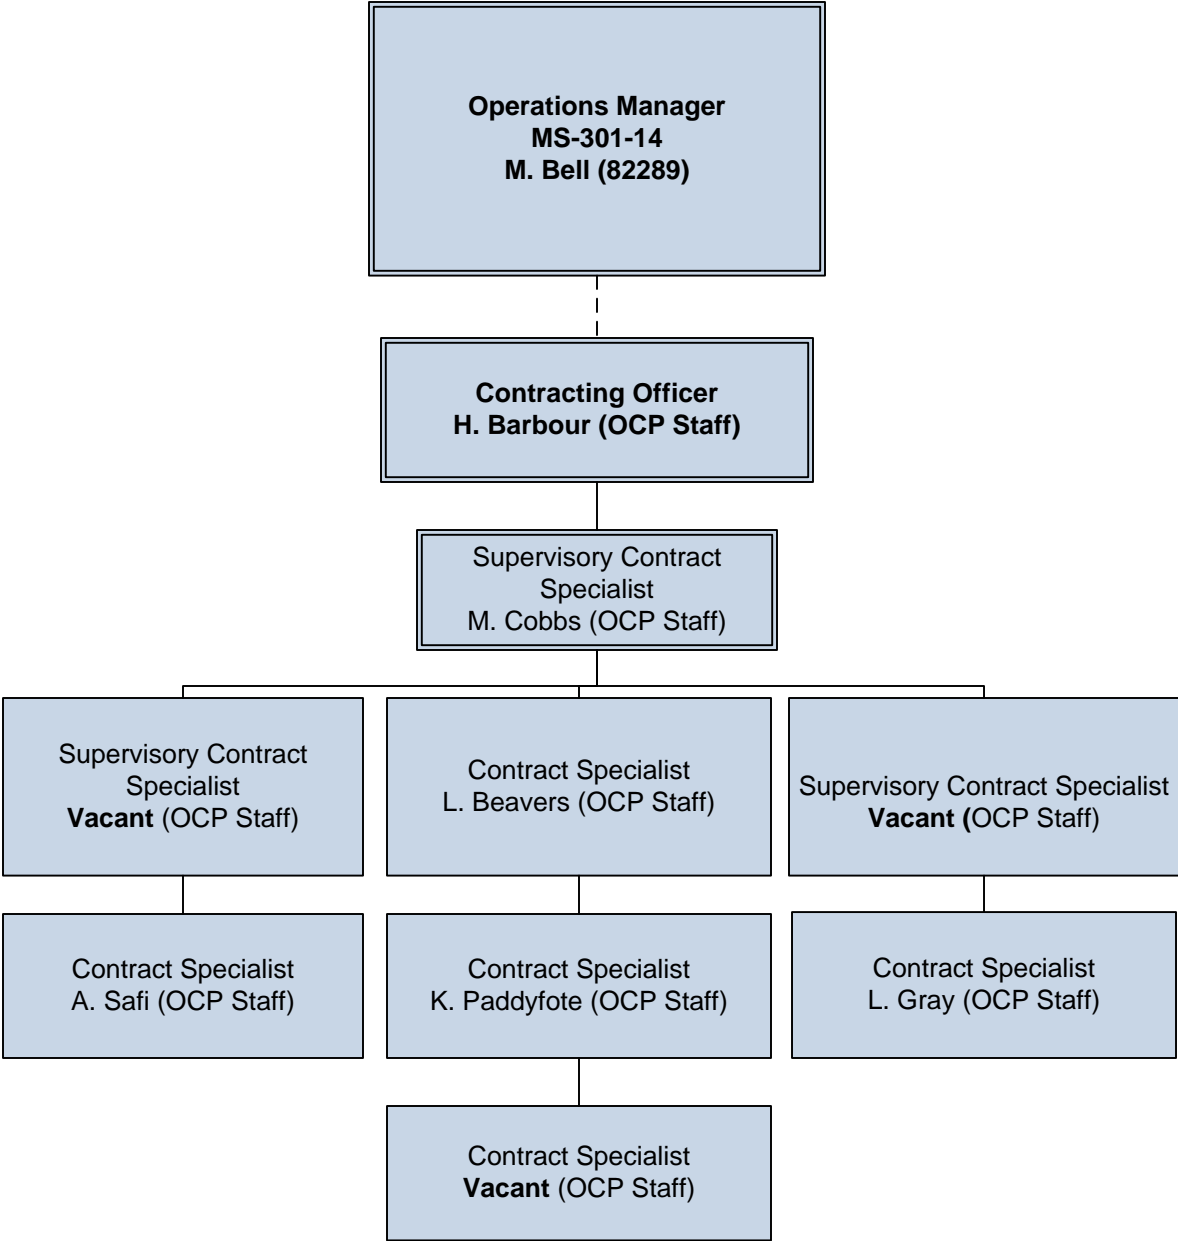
Operations Manager
MS-301-14
M. Bell (82289)

Contracting Officer
H. Barbour (OCP Staff)

Supervisory Contract Specialist
M. Cobbs (OCP Staff)

Supervisory Contract Specialist
Vacant (OCP Staff)

Contract Specialist
A. Safi (OCP Staff)

Contract Specialist
L. Beavers (OCP Staff)

Contract Specialist
K. Paddyfote (OCP Staff)

Contract Specialist
Vacant (OCP Staff)

Supervisory Contract Specialist
Vacant (OCP Staff)

Contract Specialist
L. Gray (OCP Staff)